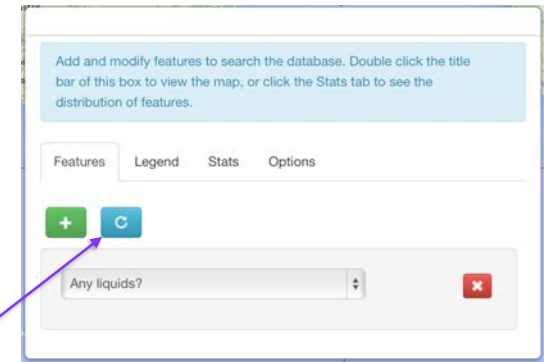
Add and modify features to search the database. Double click the title bar of this box to view the map, or click the Stats tab to see the distribution of features.

Features Legend Stats Options

+ C

Any liquids?